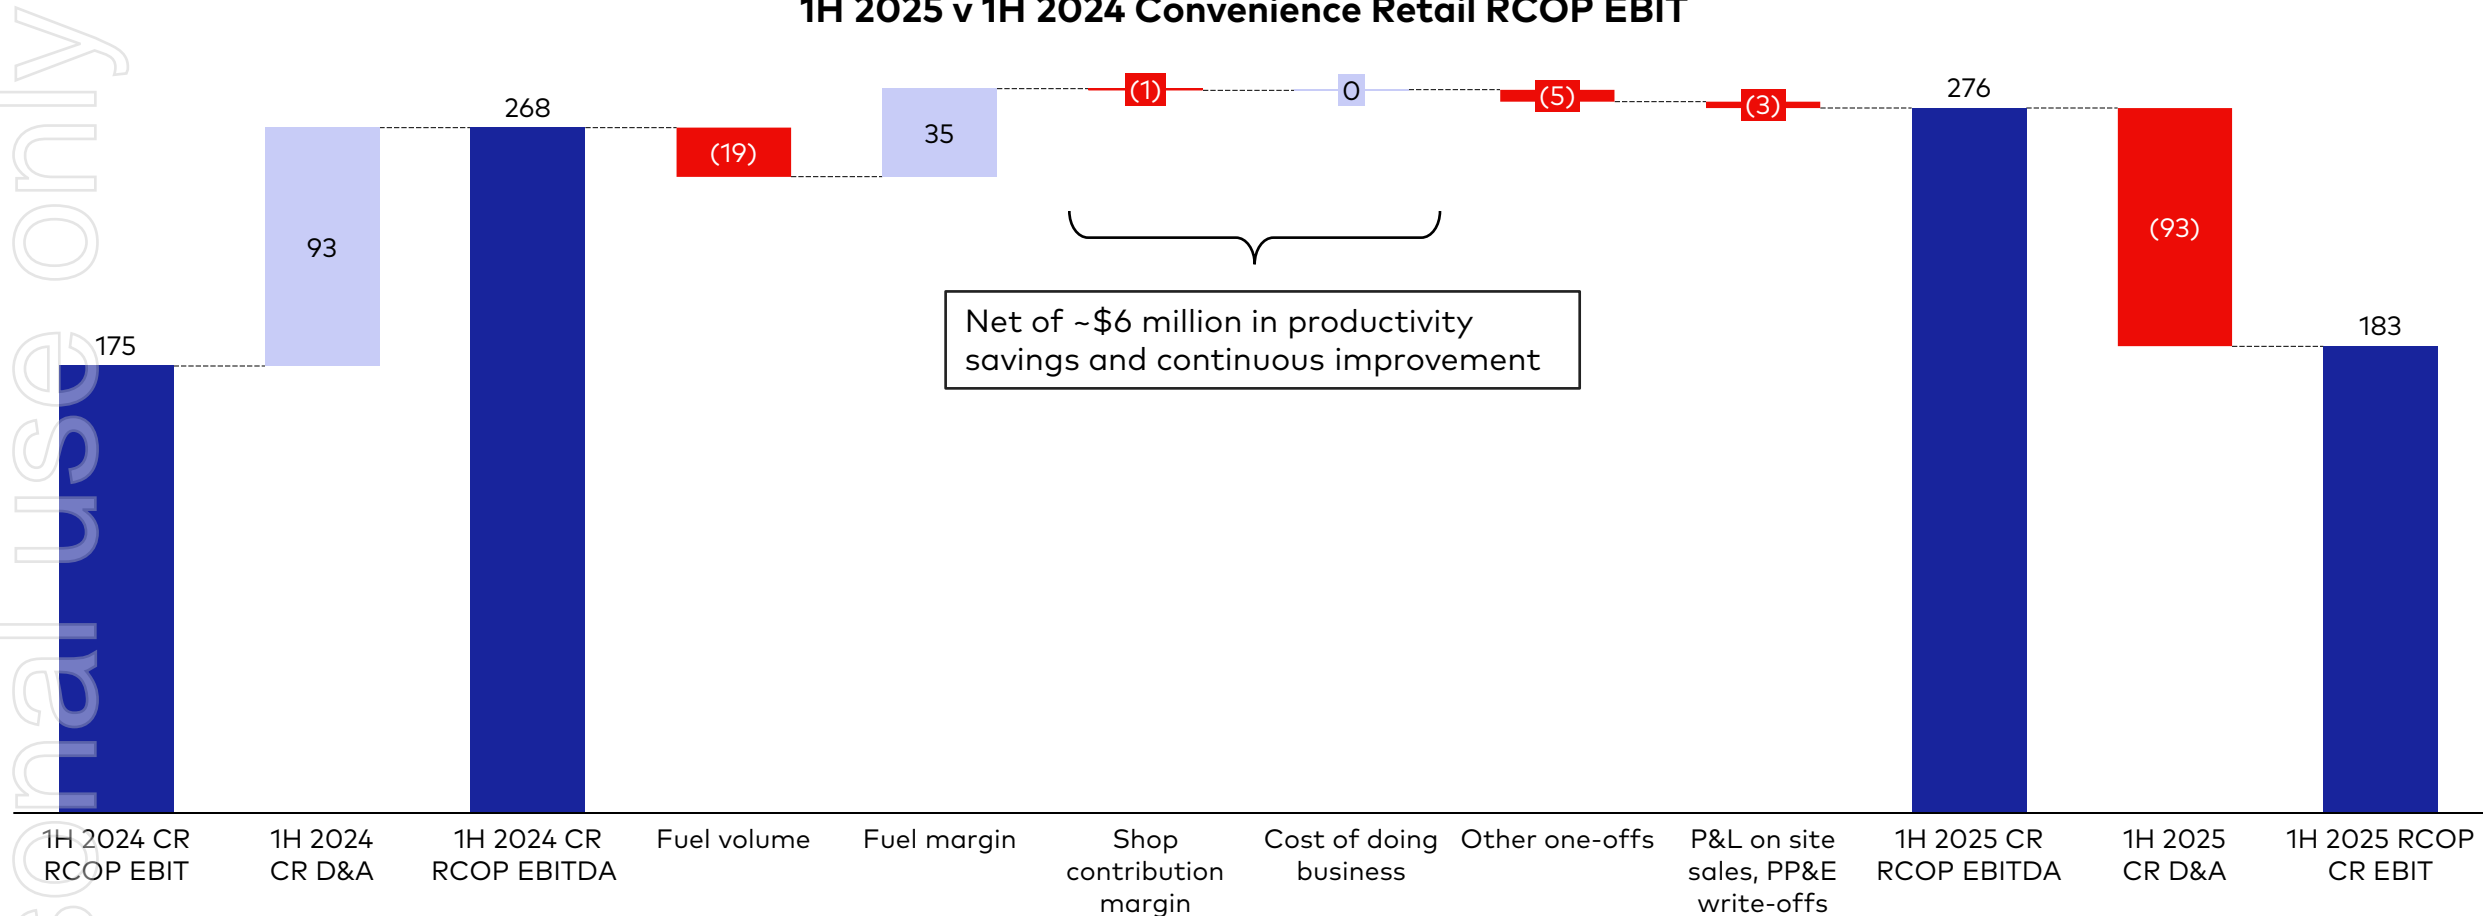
1H 2025 v 1H 2024 Convenience Retail RCOP EBIT

175
93
268
(19)
35
(1)
0
(5)
(3)
276
(93)
183

Net of ~$6 million in productivity savings and continuous improvement

1H 2024 CR RCOP EBIT
1H 2024 CR D&A
1H 2024 CR RCOP EBITDA
Fuel volume
Fuel margin
Shop contribution margin
Cost of doing business
Other one-offs
P&L on site sales, PP&E write-offs
1H 2025 CR RCOP EBITDA
1H 2025 CR D&A
1H 2025 RCOP CR EBIT

personal use only